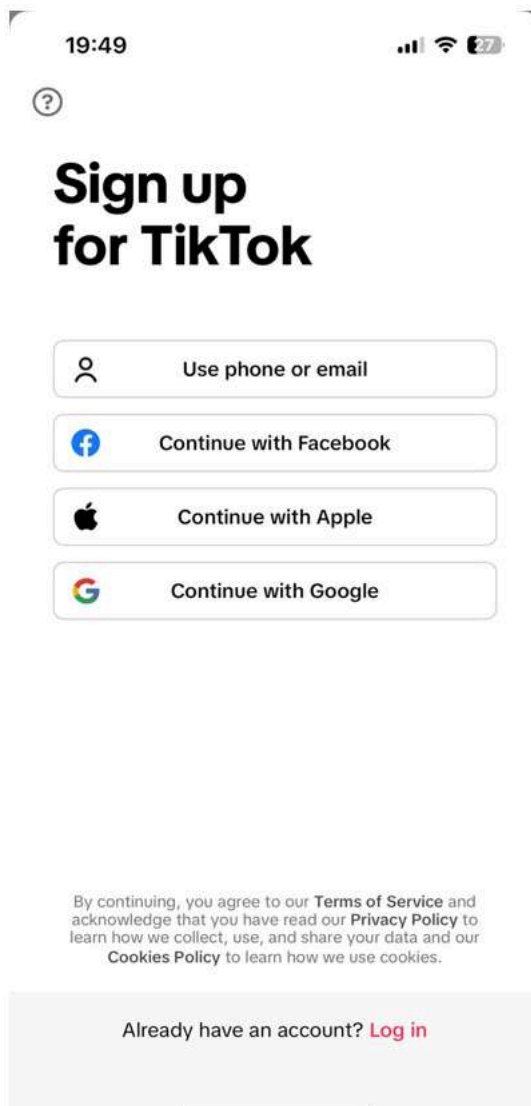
19:49

27

?

Sign up for TikTok

Use phone or email

Continue with Facebook

Continue with Apple

Continue with Google

By continuing, you agree to our Terms of Service and acknowledge that you have read our Privacy Policy to learn how we collect, use, and share your data and our Cookies Policy to learn how we use cookies.

Already have an account? Log in